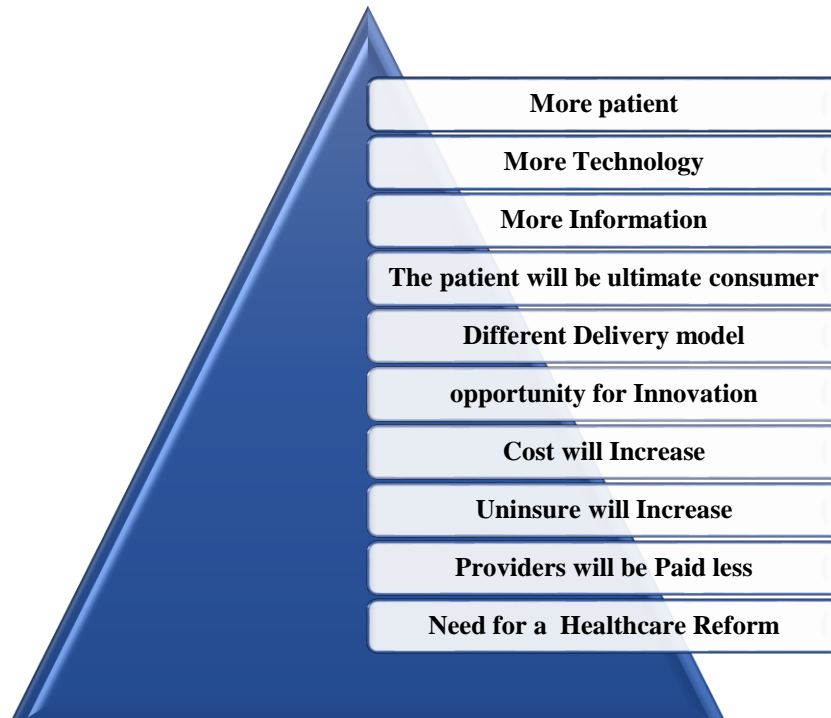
More patient

More Technology

More Information

The patient will be ultimate consumer

Different Delivery model

opportunity for Innovation

Cost will Increase

Uninsure will Increase

Providers will be Paid less

Need for a Healthcare Reform